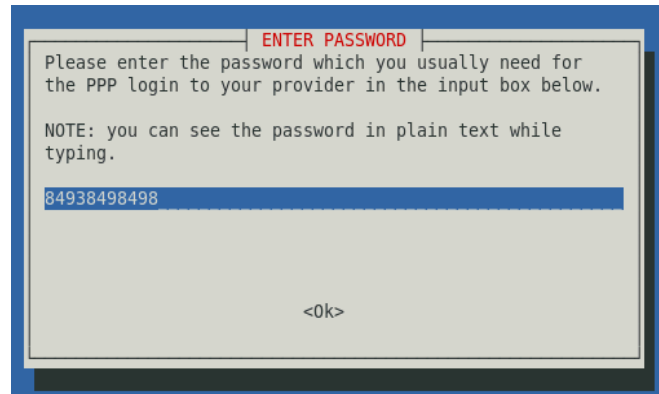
ENTER PASSWORD

Please enter the password which you usually need for the PPP login to your provider in the input box below.

NOTE: you can see the password in plain text while typing.

84938498498

<Ok>